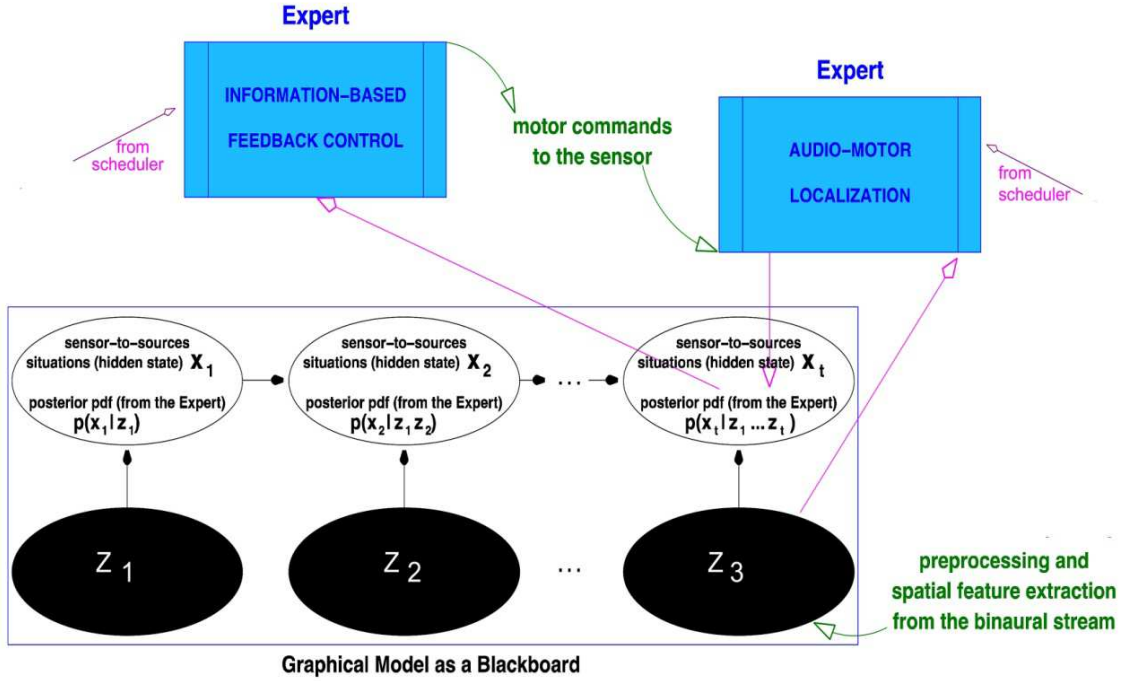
Expert

INFORMATION-BASED FEEDBACK CONTROL

from scheduler

motor commands to the sensor

Expert

AUDIO-MOTOR LOCALIZATION

from scheduler

sensor-to-sources situations (hidden state) $x_1$
posterior pdf (from the Expert) $p(x_1 | z_1)$

sensor-to-sources situations (hidden state) $x_2$
posterior pdf (from the Expert) $p(x_2 | z_1 z_2)$

...

sensor-to-sources situations (hidden state) $x_t$
posterior pdf (from the Expert) $p(x_t | z_1 ... z_t)$

$z_1$

$z_2$

...

$z_3$

preprocessing and spatial feature extraction from the binaural stream

Graphical Model as a Blackboard